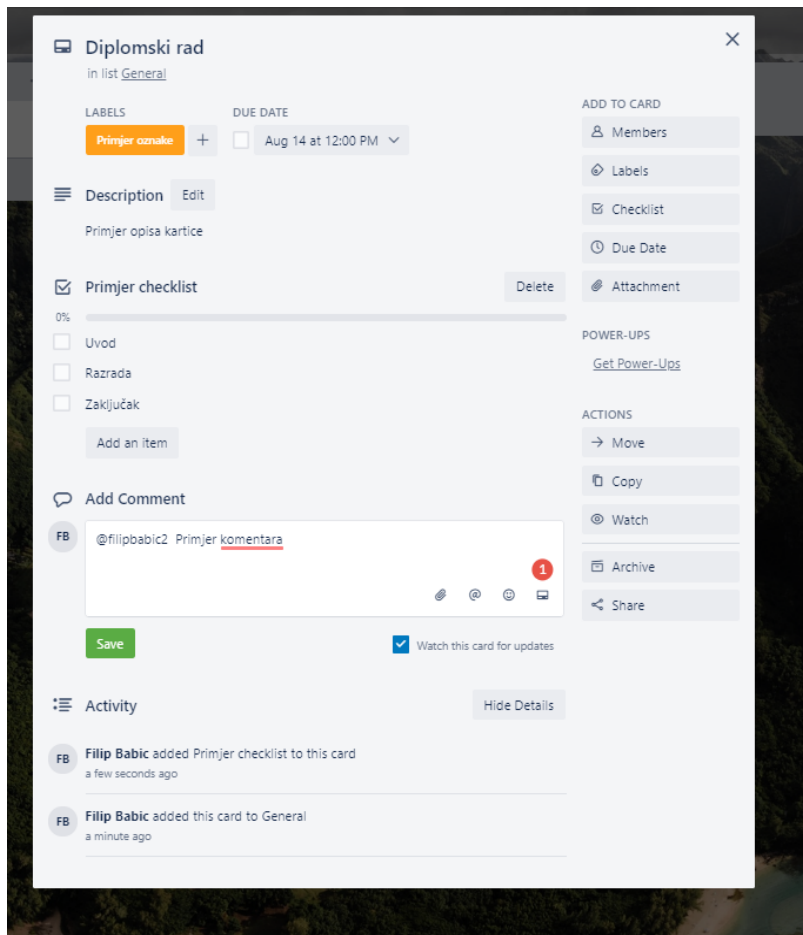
Diplomski rad
in list General

LABELS
Primjer oznake +

DUE DATE
Aug 14 at 12:00 PM

Description Edit

Primjer opisa kartice

Primjer checklist Delete

0%

Uvod

Razrada

Zaključak

Add an item

Add Comment

FB

@filipbabic2 Primjer komentara

1

Save

Watch this card for updates

Activity Hide Details

FB Filip Babic added Primjer checklist to this card
a few seconds ago

FB Filip Babic added this card to General
a minute ago

ADD TO CARD
Members
Labels
Checklist
Due Date
Attachment

POWER-UPS
Get Power-Ups

ACTIONS
Move
Copy
Watch
Archive
Share